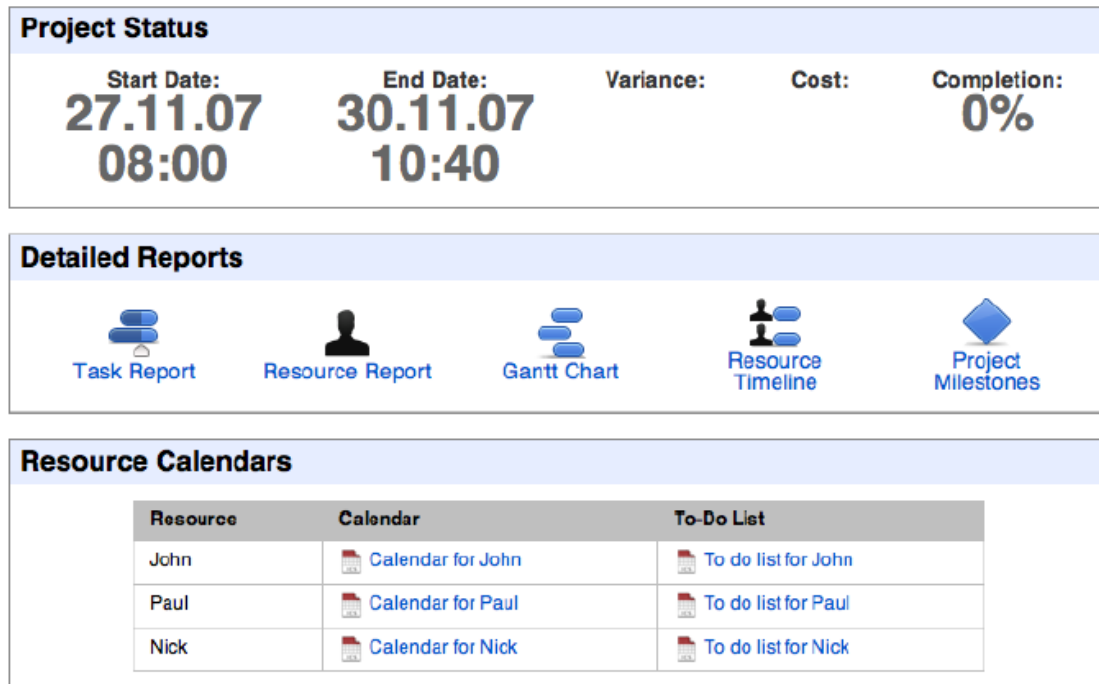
Project Status

Start Date:
27.11.07
08:00

End Date:
30.11.07
10:40

Variance:

Cost:

Completion:
0%

Detailed Reports

Task Report

Resource Report

Gantt Chart

Resource Timeline

Project Milestones

Resource Calendars

| Resource | Calendar | To-Do List |
|---|---|---|
| John | Calendar for John | To do list for John |
| Paul | Calendar for Paul | To do list for Paul |
| Nick | Calendar for Nick | To do list for Nick |